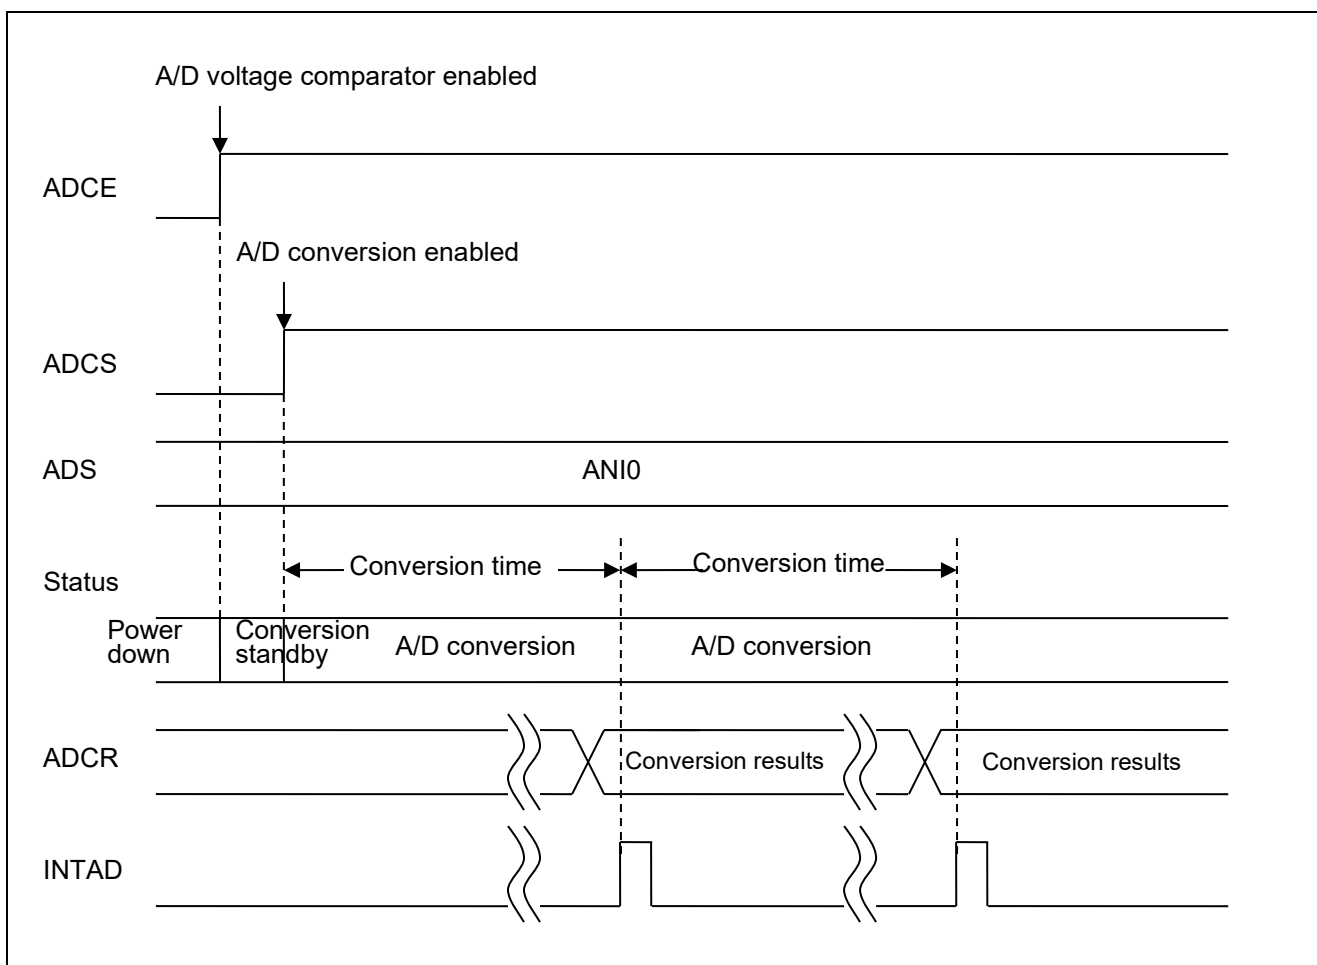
A/D voltage comparator enabled

ADCE

A/D conversion enabled

ADCS

ADS

ANI0

Status

Conversion time

Conversion time

Power down

Conversion standby

A/D conversion

A/D conversion

ADCR

Conversion results

Conversion results

INTAD